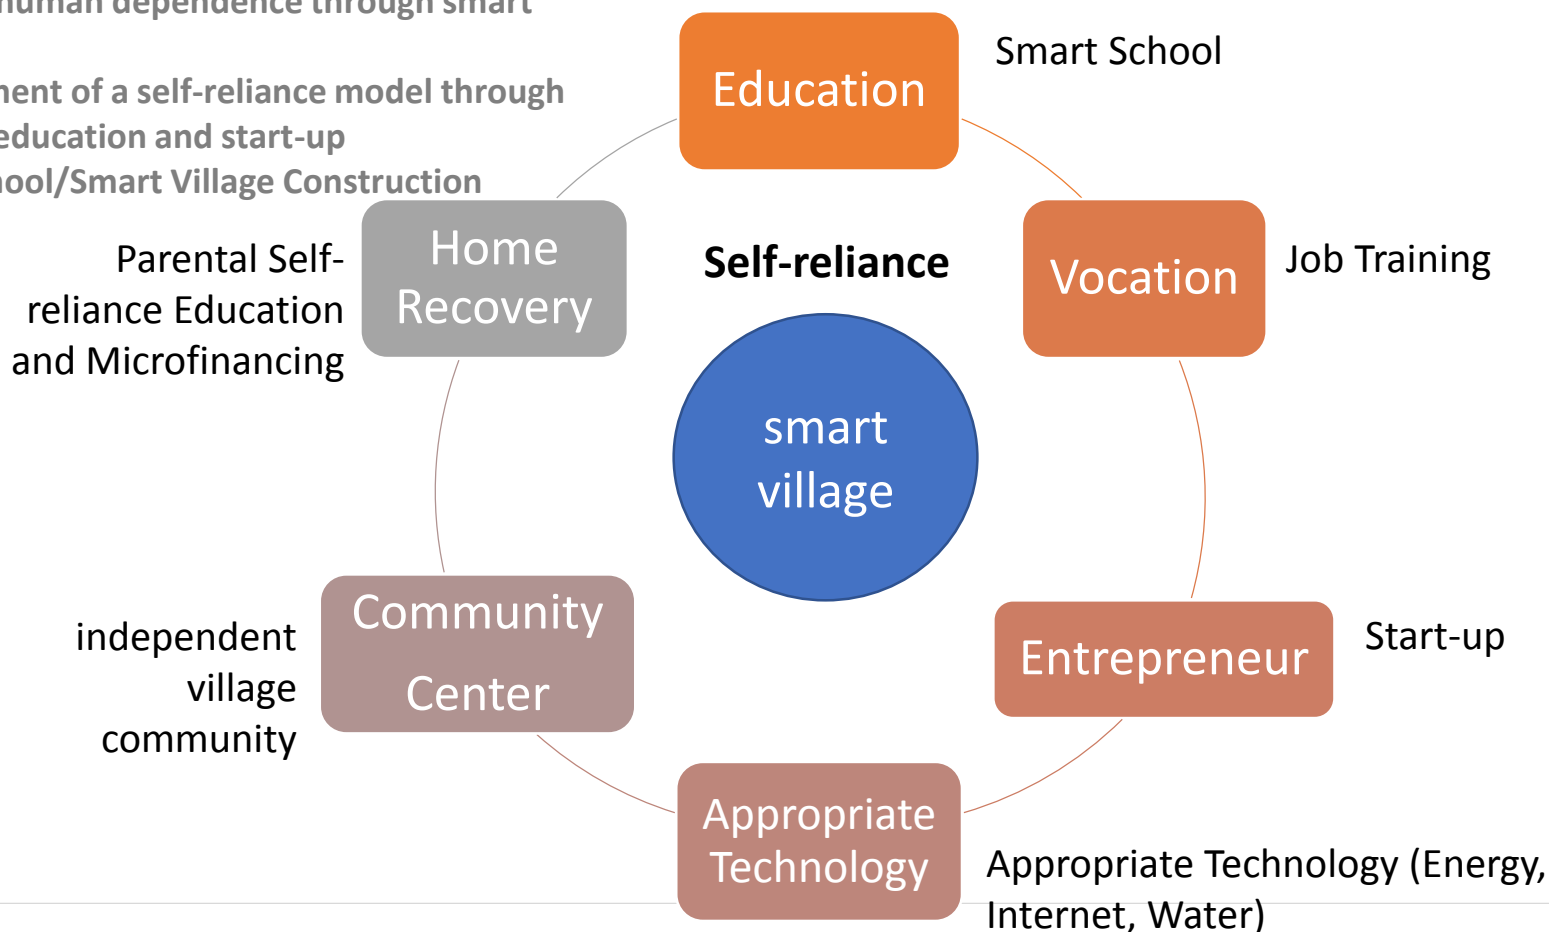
human dependence through smart

nent of a self-reliance model through education and start-up
hool/Smart Village Construction

Education

Smart School

Home Recovery

Parental Self-reliance Education and Microfinancing

Self-reliance

Vocation

Job Training

smart village

Community Center

independent village community

Entrepreneur

Start-up

Appropriate Technology

Appropriate Technology (Energy, Internet, Water)